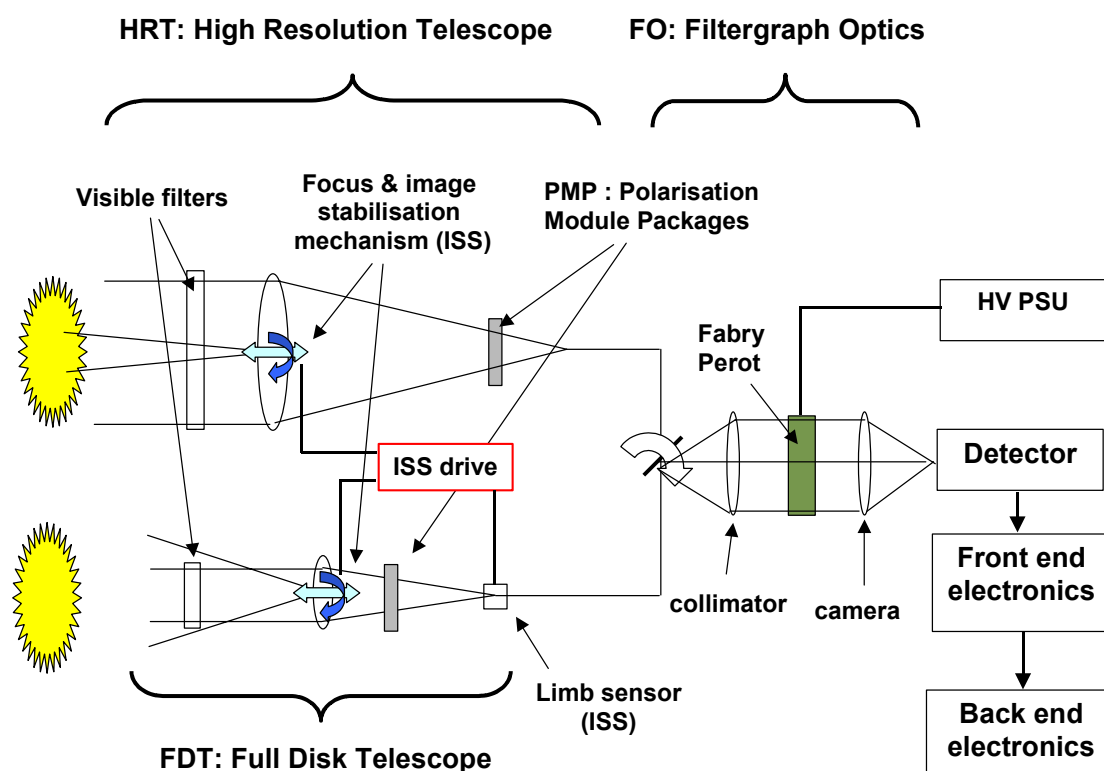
HRT: High Resolution Telescope

FO: Filtergraph Optics

Visible filters

Focus & image stabilisation mechanism (ISS)

PMP : Polarisation Module Packages

HV PSU

Fabry Perot

ISS drive

Detector

Front end electronics

collimator

camera

Limb sensor (ISS)

Back end electronics

FDT: Full Disk Telescope